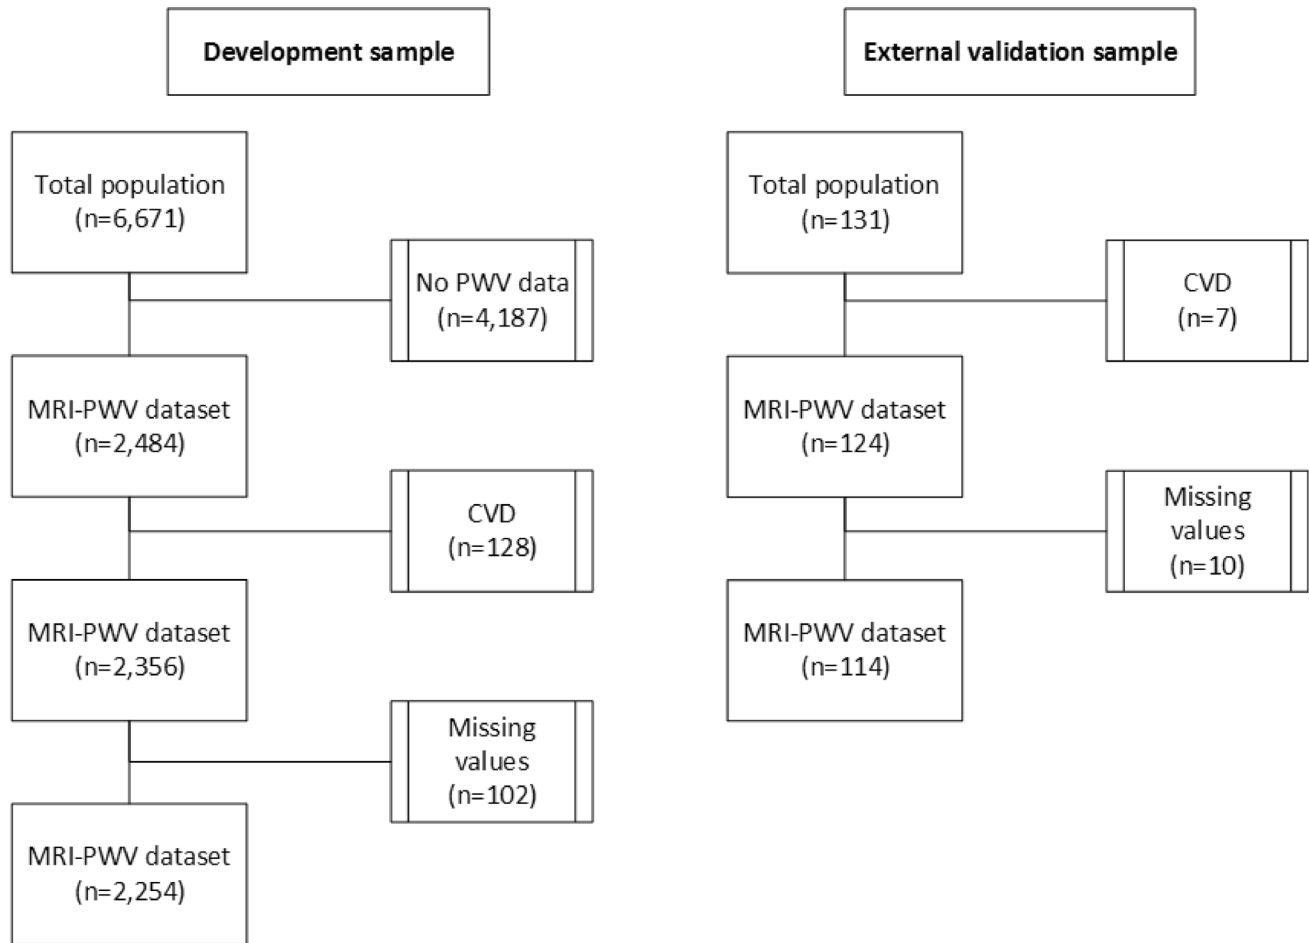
Development sample

Total population (n=6,671)

No PWV data (n=4,187)

MRI-PWV dataset (n=2,484)

CVD (n=128)

MRI-PWV dataset (n=2,356)

Missing values (n=102)

MRI-PWV dataset (n=2,254)

External validation sample

Total population (n=131)

CVD (n=7)

MRI-PWV dataset (n=124)

Missing values (n=10)

MRI-PWV dataset (n=114)